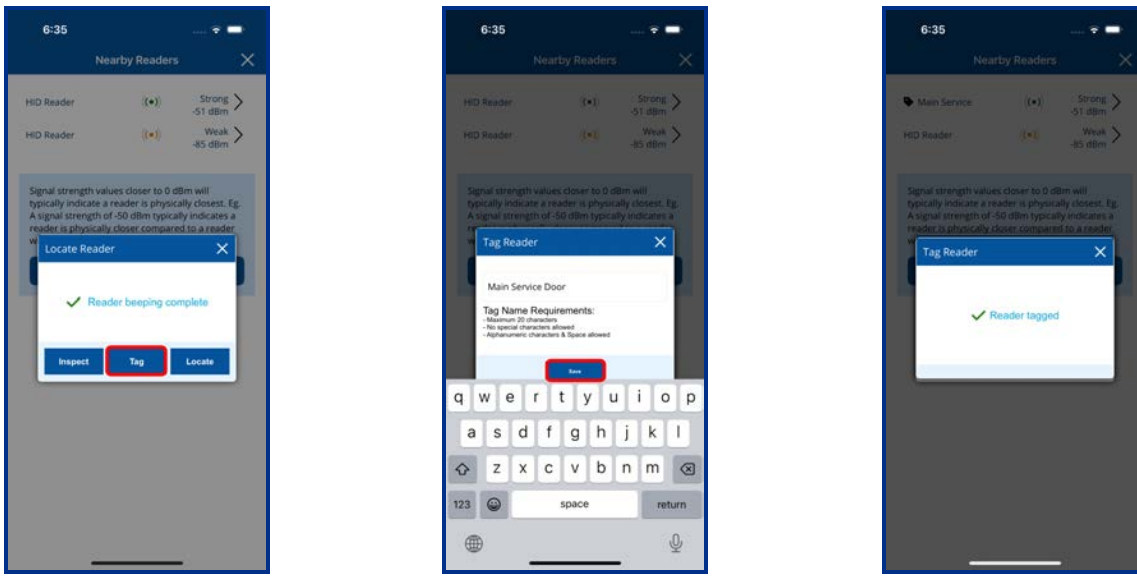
6:35

Nearby Readers

HID Reader Strong -51 dBm

HID Reader Weak -85 dBm

Signal strength values closer to 0 dBm will typically indicate a reader is physically closest. Eg. A signal strength of -50 dBm typically indicates a reader is physically closer compared to a reader w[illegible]

Locate Reader

Reader beeping complete

Inspect Tag Locate

6:35

Nearby Readers

HID Reader Strong -51 dBm

HID Reader Weak -85 dBm

Signal strength values closer to 0 dBm will typically indicate a reader is physically closest. Eg. A signal strength of -50 dBm typically indicates a re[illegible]

Tag Reader

Main Service Door

Tag Name Requirements:
- Maximum 20 characters
- No special characters allowed
- Alphanumeric characters & Space allowed

Save

q w e r t y u i o p
a s d f g h j k l
z x c v b n m
123 space return

6:35

Nearby Readers

Main Service Strong -51 dBm

HID Reader Weak -85 dBm

Signal strength values closer to 0 dBm will typically indicate a reader is physically closest. Eg. A signal strength of -50 dBm typically indicates a reader is physically closer compared to a reader

Tag Reader

Reader tagged